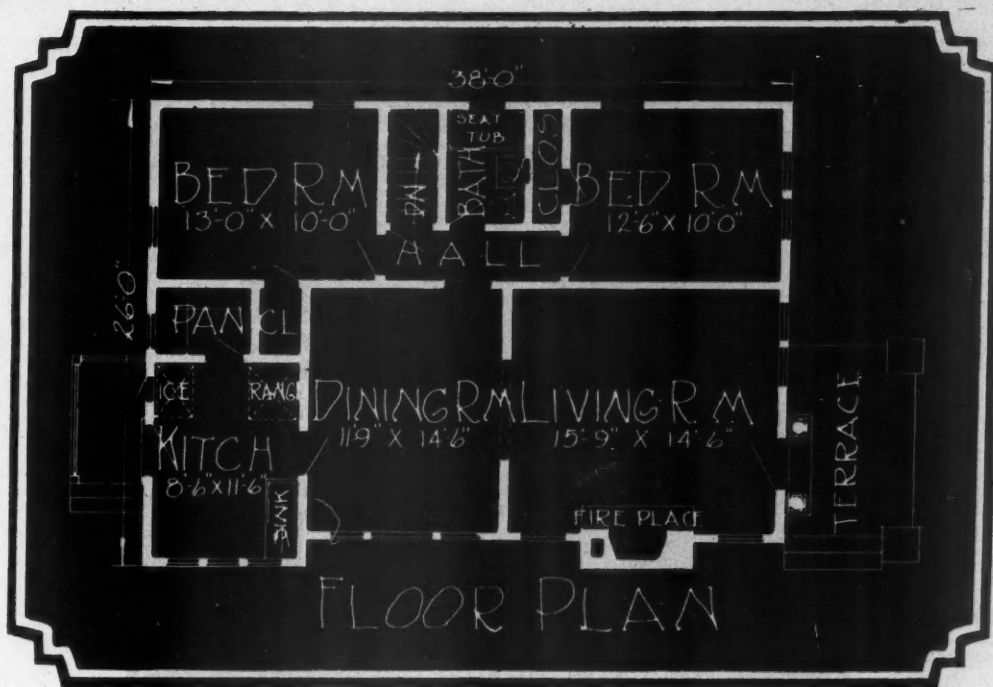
38'0"

26'0"

BED RM
13'-0" X 10'-0"

PAN

BATH

SEAT
TUB

CLOS

BED RM
12'6" X 10'0"

HALL

PAN

CL

ICE

RANGE

DINING RM
11'9" X 14'6"

LIVING R.M
15'-9" X 14'-6"

TERRACE

KITCH
8'-6" X 11'-6"

SINK

FIRE PLACE

FLOOR PLAN